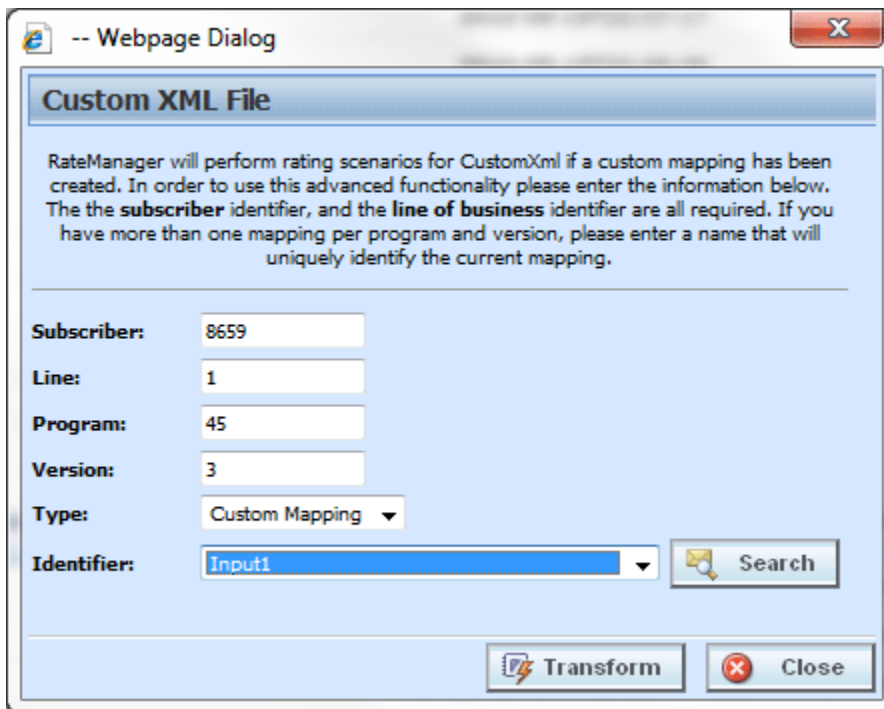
-- Webpage Dialog

Custom XML File

RateManager will perform rating scenarios for CustomXml if a custom mapping has been created. In order to use this advanced functionality please enter the information below. The the **subscriber** identifier, and the **line of business** identifier are all required. If you have more than one mapping per program and version, please enter a name that will uniquely identify the current mapping.

Subscriber: 8659

Line: 1

Program: 45

Version: 3

Type: Custom Mapping

Identifier: Input1

Search

Transform

Close